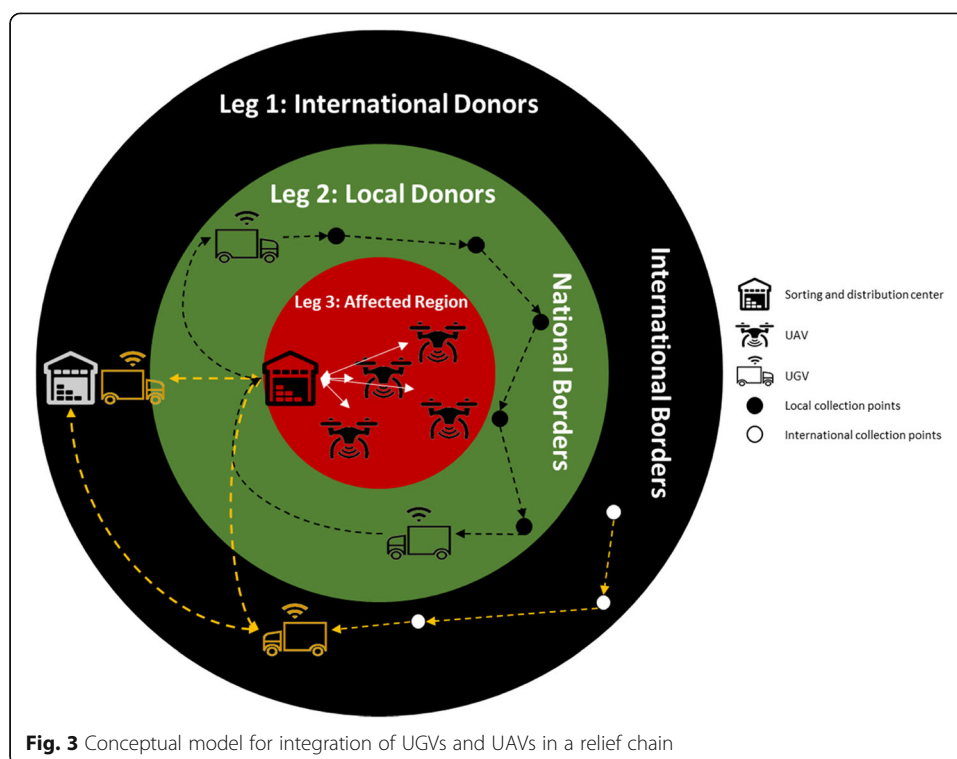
Leg 1: International Donors

Leg 2: Local Donors

Leg 3: Affected Region

National Borders

International Borders

Sorting and distribution center

UAV

UGV

Local collection points

International collection points

**Fig. 3** Conceptual model for integration of UGVs and UAVs in a relief chain